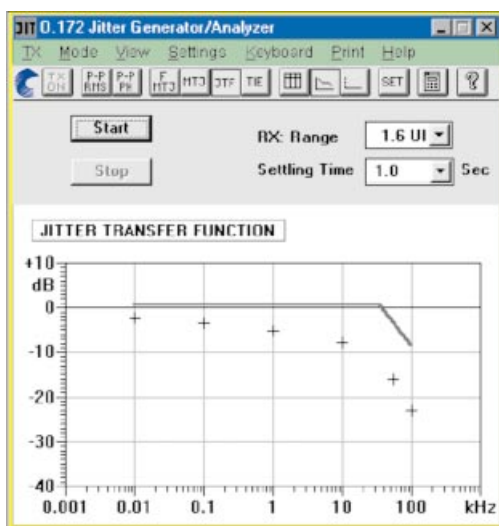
JIT O.172 Jitter Generator/Analyzer

TX Mode View Settings Keyboard Print Help

TX ON P-P RMS P-P PK F MTJ MTJ JTF TIE SET

Start

Stop

RX: Range 1.6 UI

Settling Time 1.0 Sec

JITTER TRANSFER FUNCTION

+10
dB
0
-10
-20
-30
-40

0.001 0.01 0.1 1 10 100 kHz